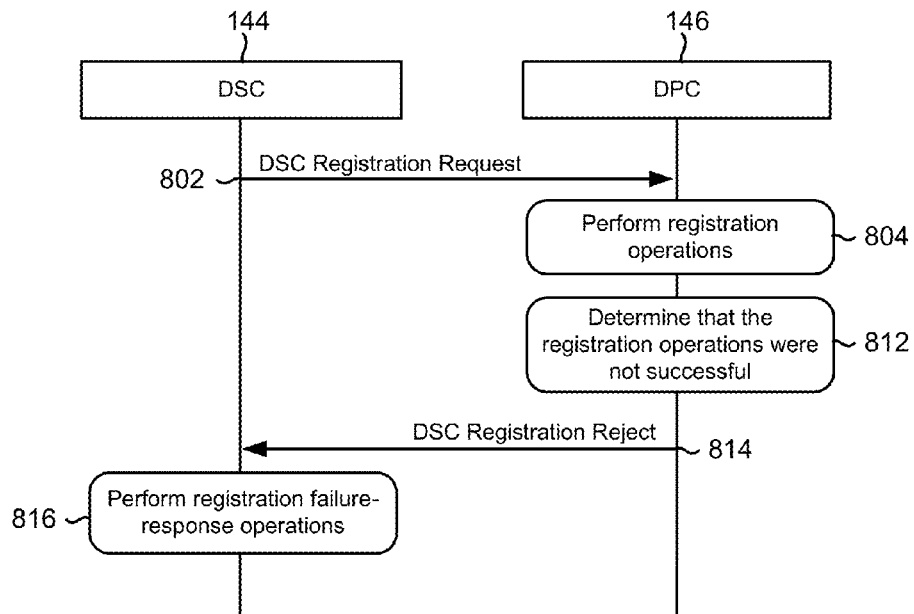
144

146

DSC

DPC

802

DSC Registration Request

Perform registration operations

804

Determine that the registration operations were not successful

812

DSC Registration Reject

814

816

Perform registration failure-response operations